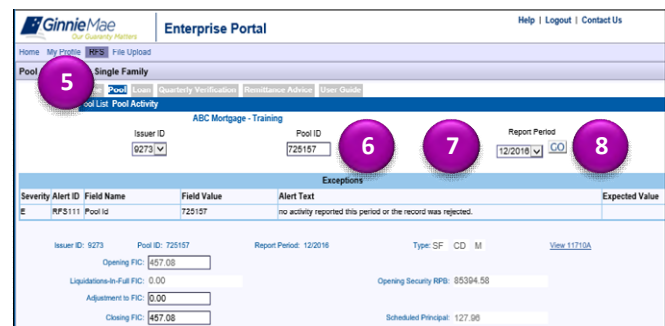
GinnieMae Our Guaranty Matters

Enterprise Portal

Help | Logout | Contact Us

Home My Profile RFS File Upload

Pool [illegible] Single Family

5

Pool Loan Quarterly Verification Remittance Advice User Guide

Pool List Pool Activity

ABC Mortgage - Training

Issuer ID
9273

Pool ID
725157

6

7

Report Period
12/2016

GO

8

Exceptions

| Severity | Alert ID | Field Name | Field Value | Alert Text | Expected Value |
|---|---|---|---|---|---|
| E | RFS111 | Pool Id | 725157 | no activity reported this period or the record was rejected. | |

Issuer ID: 9273 Pool ID: 725157 Report Period: 12/2016 Type: SF CD M View 11710A

Opening FIC: 457.08

Liquidations-In-Full FIC: 0.00 Opening Security RPB: 85394.58

Adjustment to FIC: 0.00

Closing FIC: 457.08 Scheduled Principal: 127.96